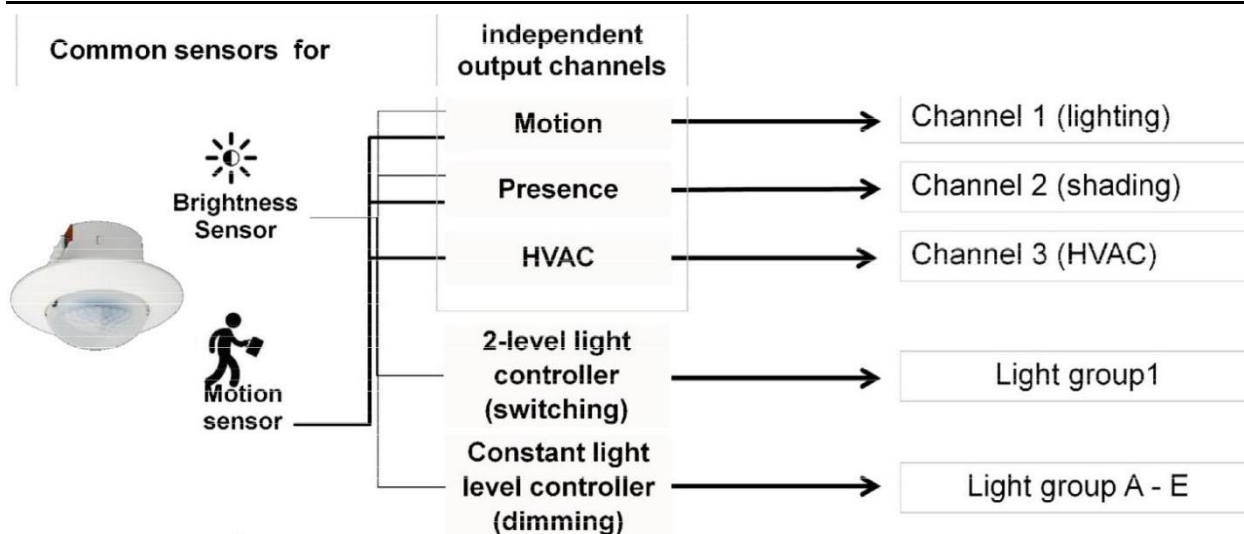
Common sensors for

independent output channels

Brightness Sensor

Motion sensor

Motion

Presence

HVAC

2-level light controller (switching)

Constant light level controller (dimming)

Channel 1 (lighting)

Channel 2 (shading)

Channel 3 (HVAC)

Light group1

Light group A - E